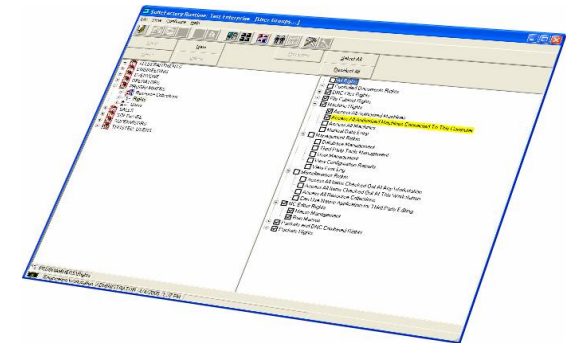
SoftFactory Runtime, Test Enterprise [Elcy Royalty...]

Edit View Configure Help

Select All

Deselect All

Set Rights

Password Document Rights

DNC User Rights

File Control Rights

Machine Rights

Access All Networked Machines

Access All Operator Machines Connected To This Computer

Access All Machines

Manual Data Entry

Management Rights

Database Management

Third Party Tools Management

User Management

View Configuration Records

Miscellaneous Rights

Access All Items Checked Out By Any Workstation

Access All Items Checked Out At This Workstation

Access All Resource Collections

Can Use Macro Application In Third Party Editing

DNC Editor Rights

Macro Management

Run Macros

Contracts and DNC Discovery Rights

Program Rights